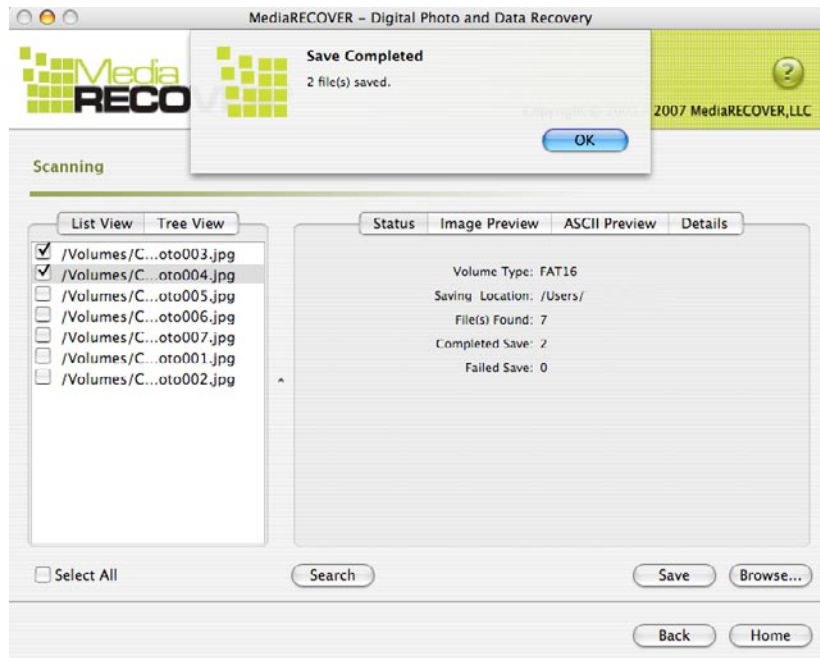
MediaRECOVER - Digital Photo and Data Recovery

Media RECO

Save Completed
2 file(s) saved.

OK

Copyright © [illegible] 2007 MediaRECOVER,LLC

?

Scanning

List View | Tree View

/Volumes/C...oto003.jpg
/Volumes/C...oto004.jpg
/Volumes/C...oto005.jpg
/Volumes/C...oto006.jpg
/Volumes/C...oto007.jpg
/Volumes/C...oto001.jpg
/Volumes/C...oto002.jpg

Status | Image Preview | ASCII Preview | Details

Volume Type: FAT16
Saving Location: /Users/
File(s) Found: 7
Completed Save: 2
Failed Save: 0

Select All

Search

Save

Browse...

Back

Home